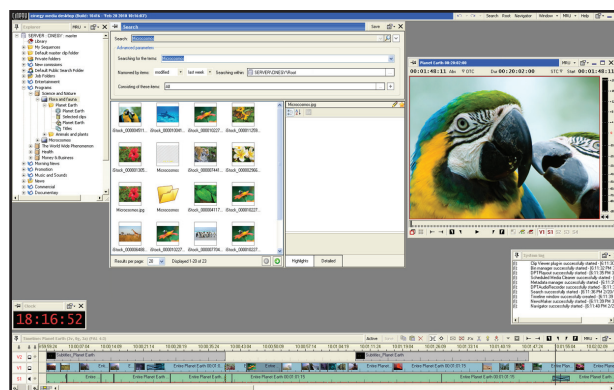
elinergy media desktop (Build: 15.6) - Tue 28 2010 18:16:07

Search Root Navigator Window MRU Help

Explorer MRU

SERVER - ONEBY - master
Library
My Sequences
Default master clip folder
Private folders
New sensors
Default Public Search Folder
All Folders
Entertainment
Programs
Science and Nature
Flora and Fauna
Planet Earth
Planet Earth
Selected clips
Planet Earth
Titles
Animals and plants
Microcosmos
The World Wide Phenomenon
Health
Money & Business
Morning News
Promotion
Music and Sounds
News
Commercial
Documentary

Search
Search: Microcosmos
Advanced parameters
Searching for the items: Microcosmos
Restored by items: modified last week Searching within: SERVER\ONEBY\Root
Consisting of these items: all

Microcosmos
Elock_00000451... Elock_00001034... Elock_00001027... Elock_00001209...
Elock_00001305... Microcosmos Elock_00007441... Elock_00002960...
Microcosmos.jpg Microcosmos Elock_00004117... Elock_00010227...
Microcosmos.jpg Elock_00010227... Elock_00007004... Elock_00001027...
Results per page 20 Displayed 1-20 of 23
Highlights Detailed

Planet Earth 00:29:42:00
00:01:48:11 Abs TC Dur 00:20:02:00 Start 00:01:48:11

V1 S1

Clip Viewer plugin successfully started
Bin manager successfully started
DPP Player successfully started
Scheduled Media Cleaner successfully started
Metadata manager successfully started
DPP AudioRecorder successfully started
Search successfully started
Timeline window successfully started
NewsMaker successfully started
Navigator successfully started

Clock
18:16:52

Timeline: Planet Earth
Subtitles_Planet Earth
Subtitles_Planet Earth
Entire Planet Earth 00:01:01:15
Entire Planet Earth
Entire Planet Earth 00:01:01:15